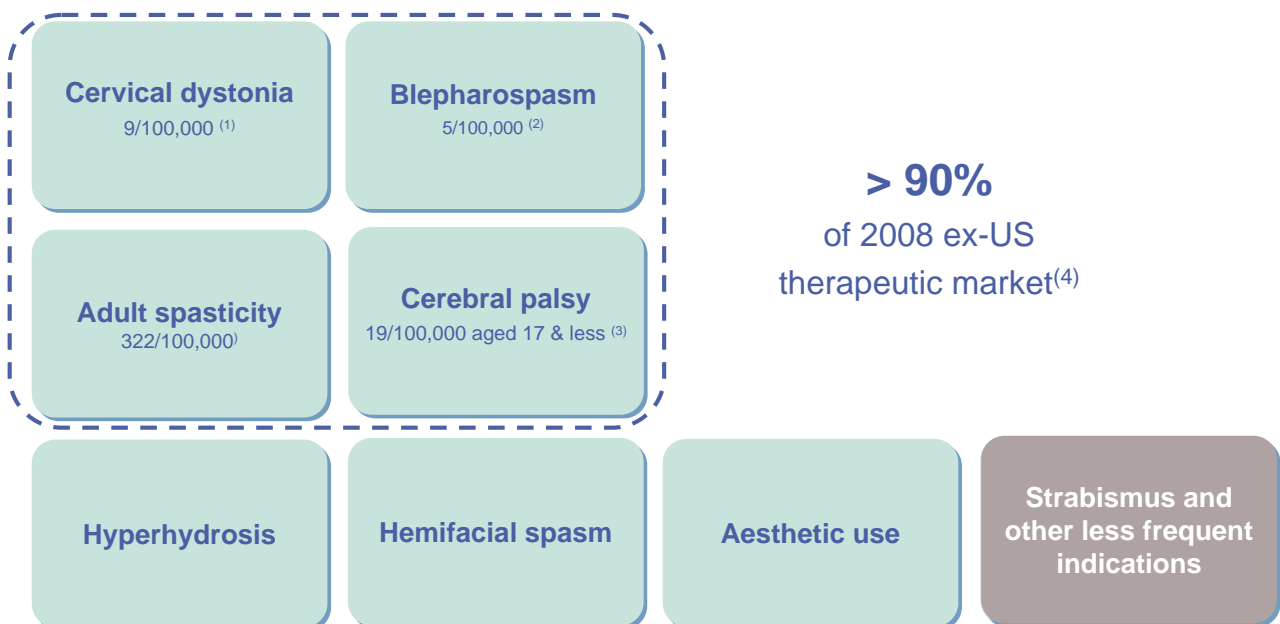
Cervical dystonia
9/100,000 $^{(1)}$

Blepharospasm
5/100,000 $^{(2)}$

Adult spasticity
322/100,000$^{)}$

Cerebral palsy
19/100,000 aged 17 & less $^{(3)}$

> 90%
of 2008 ex-US therapeutic market$^{(4)}$

Hyperhydrosis

Hemifacial spasm

Aesthetic use

Strabismus and other less frequent indications